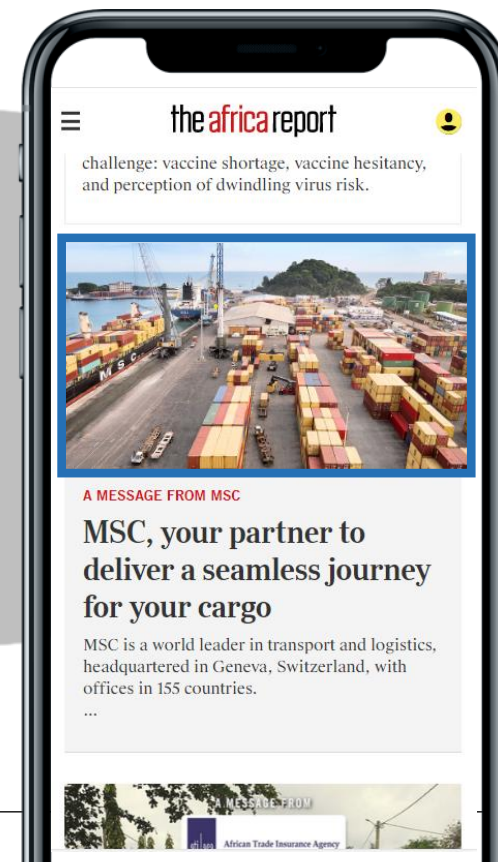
the africa report

challenge: vaccine shortage, vaccine hesitancy, and perception of dwindling virus risk.

MSC

A MESSAGE FROM MSC

MSC, your partner to deliver a seamless journey for your cargo

MSC is a world leader in transport and logistics, headquartered in Geneva, Switzerland, with offices in 155 countries.

...

A MESSAGE FROM

African Trade Insurance Agency